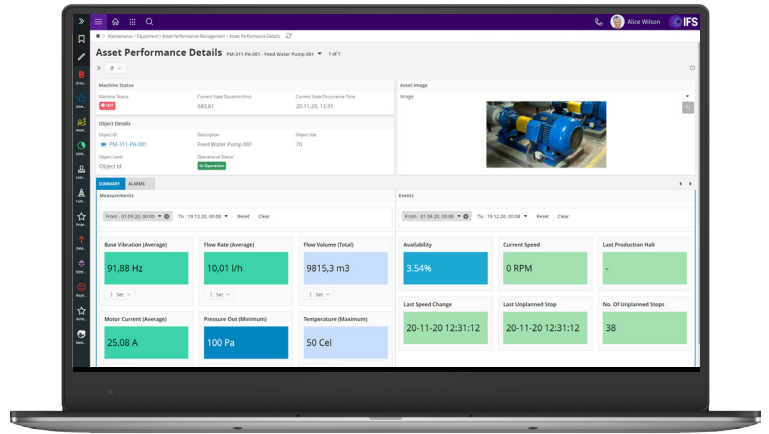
Alice Wilson IFS

Maintenance \ Equipment \ Asset Performance Management \ Asset Performance Details

Asset Performance Details PM-311-PA-001 - Feed Water Pump 001 1 of 1

Machine Status

Machine Status
OFF

Current State Duration (Hrs)
683,61

Current State Occurrence Time
20-11-20, 12:31

Asset Image

Image

Object Details

Object ID
PM-311-PA-001

Description
Feed Water Pump 001

Object Site
70

Object Level
Object Id

Operational Status
In Operation

SUMMARY ALARMS

Measurements

From : 01.09.20, 00:00 To : 19.12.20, 00:08 Reset Clear

Events

From : 01.09.20, 00:00 To : 19.12.20, 00:08 Reset Clear

| Base Vibration (Average) | Flow Rate (Average) | Flow Volume (Total) |
|---|---|---|
| 91,88 Hz | 10,01 l/h | 9815,3 m3 |
| Set | Set | Set |
| Motor Current (Average) | Pressure Out (Minimum) | Temperature (Maximum) |
| 25,08 A | 100 Pa | 50 Cel |

| Availability | Current Speed | Last Production Halt |
|---|---|---|
| 3.54% | 0 RPM | - |
| Last Speed Change | Last Unplanned Stop | No. Of Unplanned Stops |
| 20-11-20 12:31:12 | 20-11-20 12:31:12 | 38 |